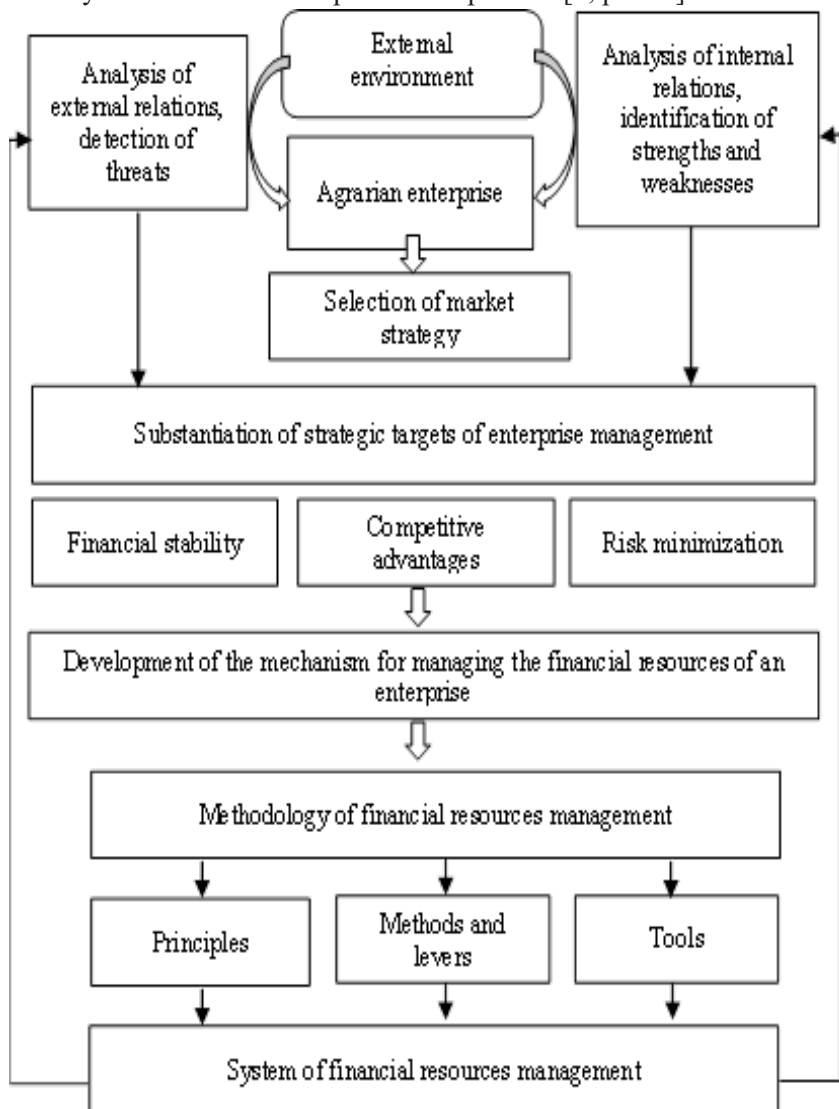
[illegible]

Analysis of external relations, detection of threats

External environment

Analysis of internal relations, identification of strengths and weaknesses

Agrarian enterprise

Selection of market strategy

Substantiation of strategic targets of enterprise management

Financial stability

Competitive advantages

Risk minimization

Development of the mechanism for managing the financial resources of an enterprise

Methodology of financial resources management

Principles

Methods and levers

Tools

System of financial resources management